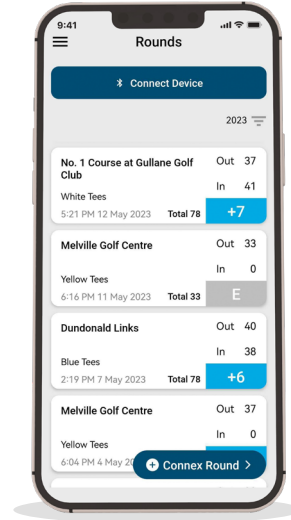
9:41

Rounds

Connect Device

2023

No. 1 Course at Gullane Golf Club
White Tees
5:21 PM 12 May 2023
Out 37
In 41
Total 78
+7

Melville Golf Centre
Yellow Tees
6:16 PM 11 May 2023
Out 33
In 0
Total 33
E

Dundonald Links
Blue Tees
2:19 PM 7 May 2023
Out 40
In 38
Total 78
+6

Melville Golf Centre
Yellow Tees
6:04 PM 8 May 20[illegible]
Out 37
In 0

Connex Round >